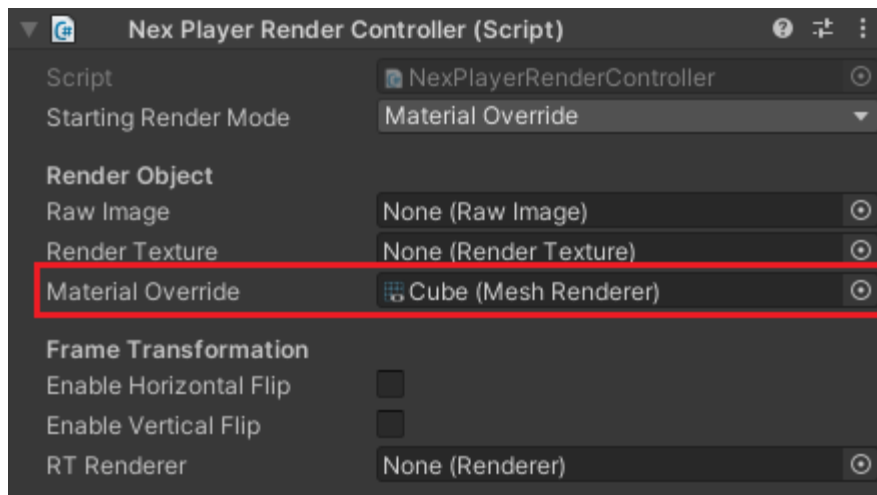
Nex Player Render Controller (Script)

Script NexPlayerRenderController
Starting Render Mode Material Override

Render Object
Raw Image None (Raw Image)
Render Texture None (Render Texture)
Material Override Cube (Mesh Renderer)

Frame Transformation
Enable Horizontal Flip
Enable Vertical Flip
RT Renderer None (Renderer)